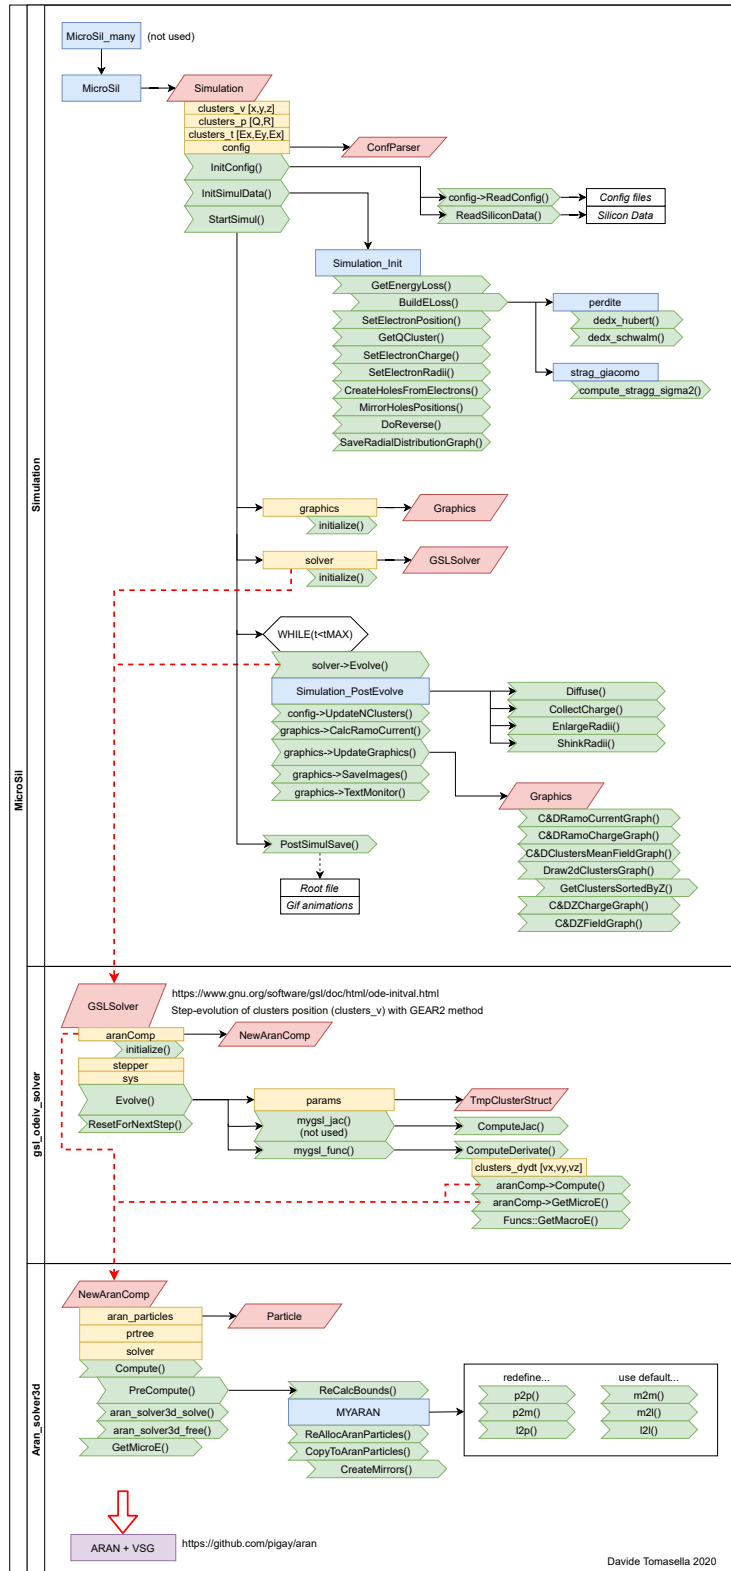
MicroSil

Simulation

MicroSil_many (not used)

MicroSil

Simulation
clusters_v [x,y,z]
clusters_p [Q,R]
clusters_t [Ex,Ey,Ex]
config

ConfParser

InitConfig()
InitSimulData()
StartSimul()

config->ReadConfig()
ReadSiliconData()

Config files
Silicon Data

Simulation_Init
GetEnergyLoss()
BuildELoss()
SetElectronPosition()
GetQCluster()
SetElectronCharge()
SetElectronRadii()
CreateHolesFromElectrons()
MirrorHolesPositions()
DoReverse()
SaveRadialDistributionGraph()

perdite
dedx_hubert()
dedx_schwalm()

strag_giacomo
compute_stragg_sigma2()

graphics
initialize()

Graphics

solver
initialize()

GSLSolver

WHILE(t<tMAX)

solver->Evolve()
Simulation_PostEvolve
config->UpdateNClusters()
graphics->CalcRamoCurrent()
graphics->UpdateGraphics()
graphics->SaveImages()
graphics->TextMonitor()

Diffuse()
CollectCharge()
EnlargeRadii()
ShinkRadii()

Graphics
C&DRamoCurrentGraph()
C&DRamoChargeGraph()
C&DClustersMeanFieldGraph()
Draw2dClustersGraph()
GetClustersSortedByZ()
C&DZChargeGraph()
C&DZFieldGraph()

PostSimulSave()

Root file
Gif animations

gsl_odeiv_solver

GSLSolver

https://www.gnu.org/software/gsl/doc/html/ode-initval.html
Step-evolution of clusters position (clusters_v) with GEAR2 method

aranComp
initialize()
stepper
sys

NewAranComp

Evolve()
ResetForNextStep()

params
mygsl_jac()
(not used)
mygsl_func()

TmpClusterStruct

ComputeJac()
ComputeDerivate()
clusters_dydt [vx,vy,vz]
aranComp->Compute()
aranComp->GetMicroE()
Funcs::GetMacroE()

Aran_solver3d

NewAranComp
aran_particles
prtree
solver
Compute()

Particle

PreCompute()
aran_solver3d_solve()
aran_solver3d_free()
GetMicroE()

ReCalcBounds()
MYARAN
ReAllocAranParticles()
CopyToAranParticles()
CreateMirrors()

redefine...
p2p()
p2m()
l2p()

use default...
m2m()
m2l()
l2l()

ARAN + VSG

https://github.com/pigay/aran

Davide Tomasella 2020